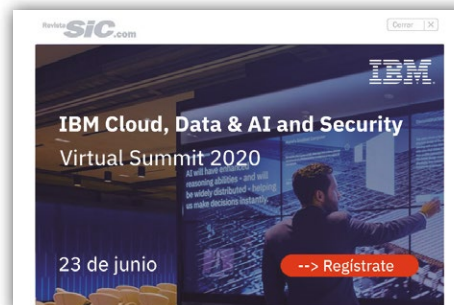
Revista SIC.com

Cerrar X

IBM

IBM Cloud, Data & AI and Security Virtual Summit 2020

AI will have enhanced reasoning abilities - and will be widely distributed - helping us make decisions instantly.

23 de junio

--> Regístrate